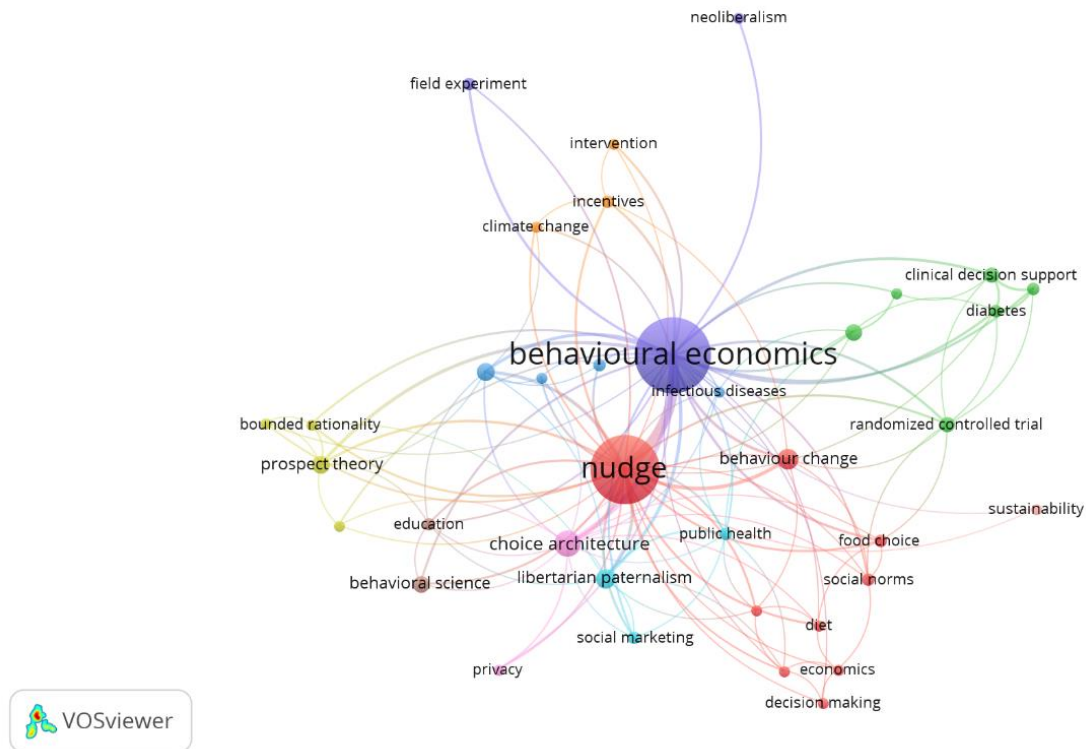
neoliberalism

field experiment

intervention

incentives

climate change

clinical decision support

diabetes

behavioural economics

infectious diseases

bounded rationality

randomized controlled trial

prospect theory

nudge

behaviour change

sustainability

education

public health

food choice

choice architecture

behavioral science

libertarian paternalism

social norms

diet

social marketing

privacy

economics

decision making

VOSviewer